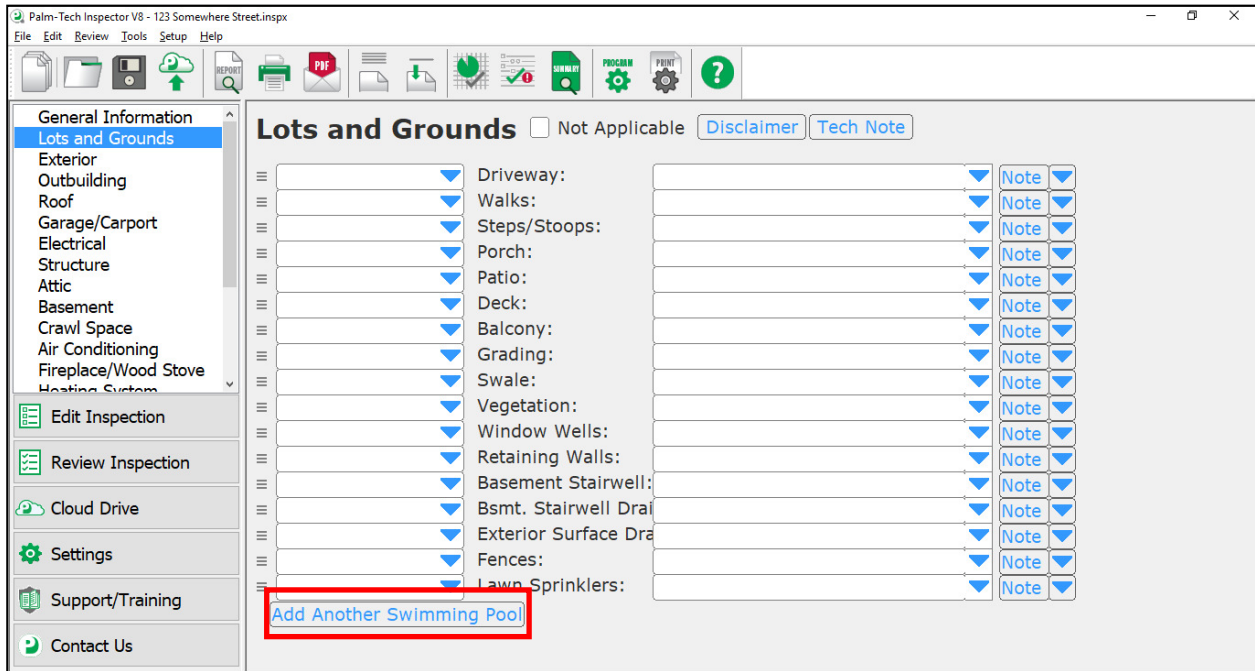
Palm-Tech Inspector V8 - 123 Somewhere Street.inspx
File Edit Review Tools Setup Help

REPORT PDF SUMMARY PROGRAM PRINT

General Information
Lots and Grounds
Exterior
Outbuilding
Roof
Garage/Carport
Electrical
Structure
Attic
Basement
Crawl Space
Air Conditioning
Fireplace/Wood Stove
Heating System

Edit Inspection
Review Inspection
Cloud Drive
Settings
Support/Training
Contact Us

Lots and Grounds Not Applicable Disclaimer Tech Note

Driveway: Note
Walks: Note
Steps/Stoops: Note
Porch: Note
Patio: Note
Deck: Note
Balcony: Note
Grading: Note
Swale: Note
Vegetation: Note
Window Wells: Note
Retaining Walls: Note
Basement Stairwell: Note
Bsmt. Stairwell Drai Note
Exterior Surface Dra Note
Fences: Note
Lawn Sprinklers: Note

Add Another Swimming Pool